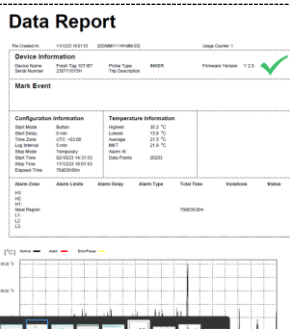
Data Report

File Created At 11/12/23 15:51:53 [DD/MM/YY HH:MM:SS] Usage Counter 1

Device Information

Device Name Fresh Tag 107-BT Probe Type INNER Firmware Version V 2.0
Serial Number 230711015H Trip Description

Mark Event

Configuration Information

Start Mode Button
Start Delay 0 min
Time Zone UTC +03:00
Log Interval 5 min
Stop Mode Temporary
Start Time 02/10/23 14:31:53
Stop Time 11/12/23 15:51:53
Elapsed Time 70d03h30m

Temperature Information

Highest 35.2 °C
Lowest 13.8 °C
Average 21.5 °C
MKT 21.9 °C
Alarm At
Data Points 20203

| Alarm Zone | Alarm Limits | Alarm Delay | Alarm Type | Total Time | Violations | Status |
|---|---|---|---|---|---|---|
| H3: | | | | | | |
| H2: | | | | | | |
| H1: | | | | | | |
| Ideal Region | | | | 70d03h30m | | |
| L1: | | | | | | |
| L2: | | | | | | |
| L3: | | | | | | |

(°C) Normal Alarm Error/Pause

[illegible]